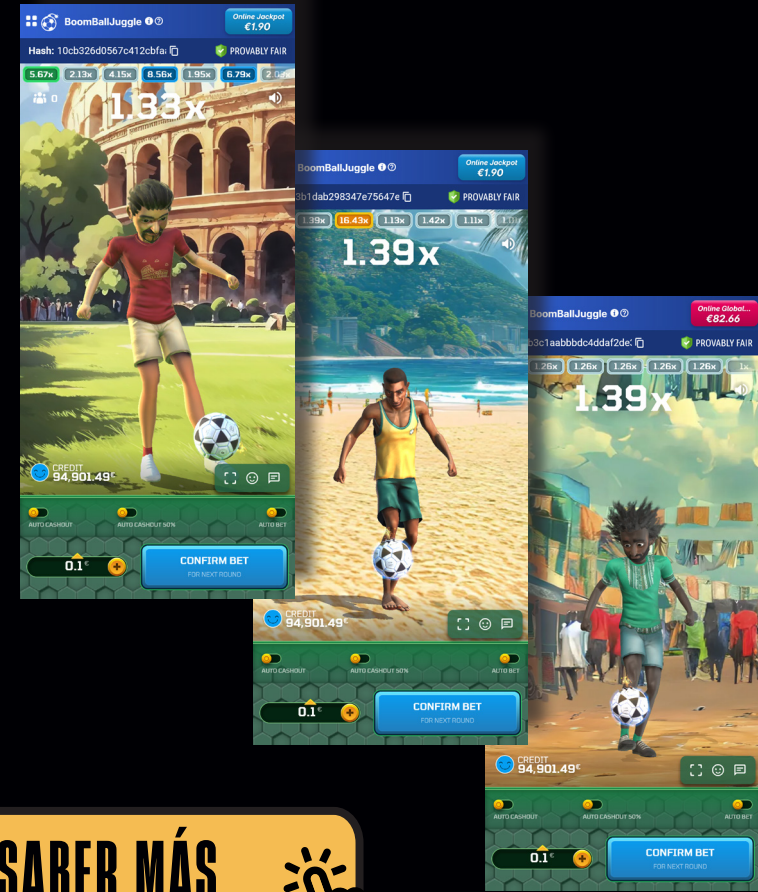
BoomBallJuggle
Online Jackpot
€1.90
Hash: 10cb326d0567c412cbfa
PROVABLY FAIR
5.67x 2.13x 4.15x 8.56x 1.95x 6.79x 2.0
0
1.33x
CREDIT
94,901.49€
AUTO CASHOUT
AUTO CASHOUT 50%
AUTO BET
0.1€
CONFIRM BET
FOR NEXT ROUND

BoomBallJuggle
Online Jackpot
€1.90
3b1dab298347e75647e
PROVABLY FAIR
1.39x 16.43x 1.13x 1.42x 1.11x 1.1
1.39x
CREDIT
94,901.49€
AUTO CASHOUT
AUTO CASHOUT 50%
AUTO BET
0.1€
CONFIRM BET
FOR NEXT ROUND

BoomBallJuggle
Online Global...
€82.66
b3c1aabbbdc4ddaf2de
PROVABLY FAIR
1.26x 1.26x 1.26x 1.26x 1.26x 1.x
1.39x
CREDIT
94,901.49€
AUTO CASHOUT
AUTO CASHOUT 50%
AUTO BET
0.1€
CONFIRM BET
FOR NEXT ROUND

SABER MÁS